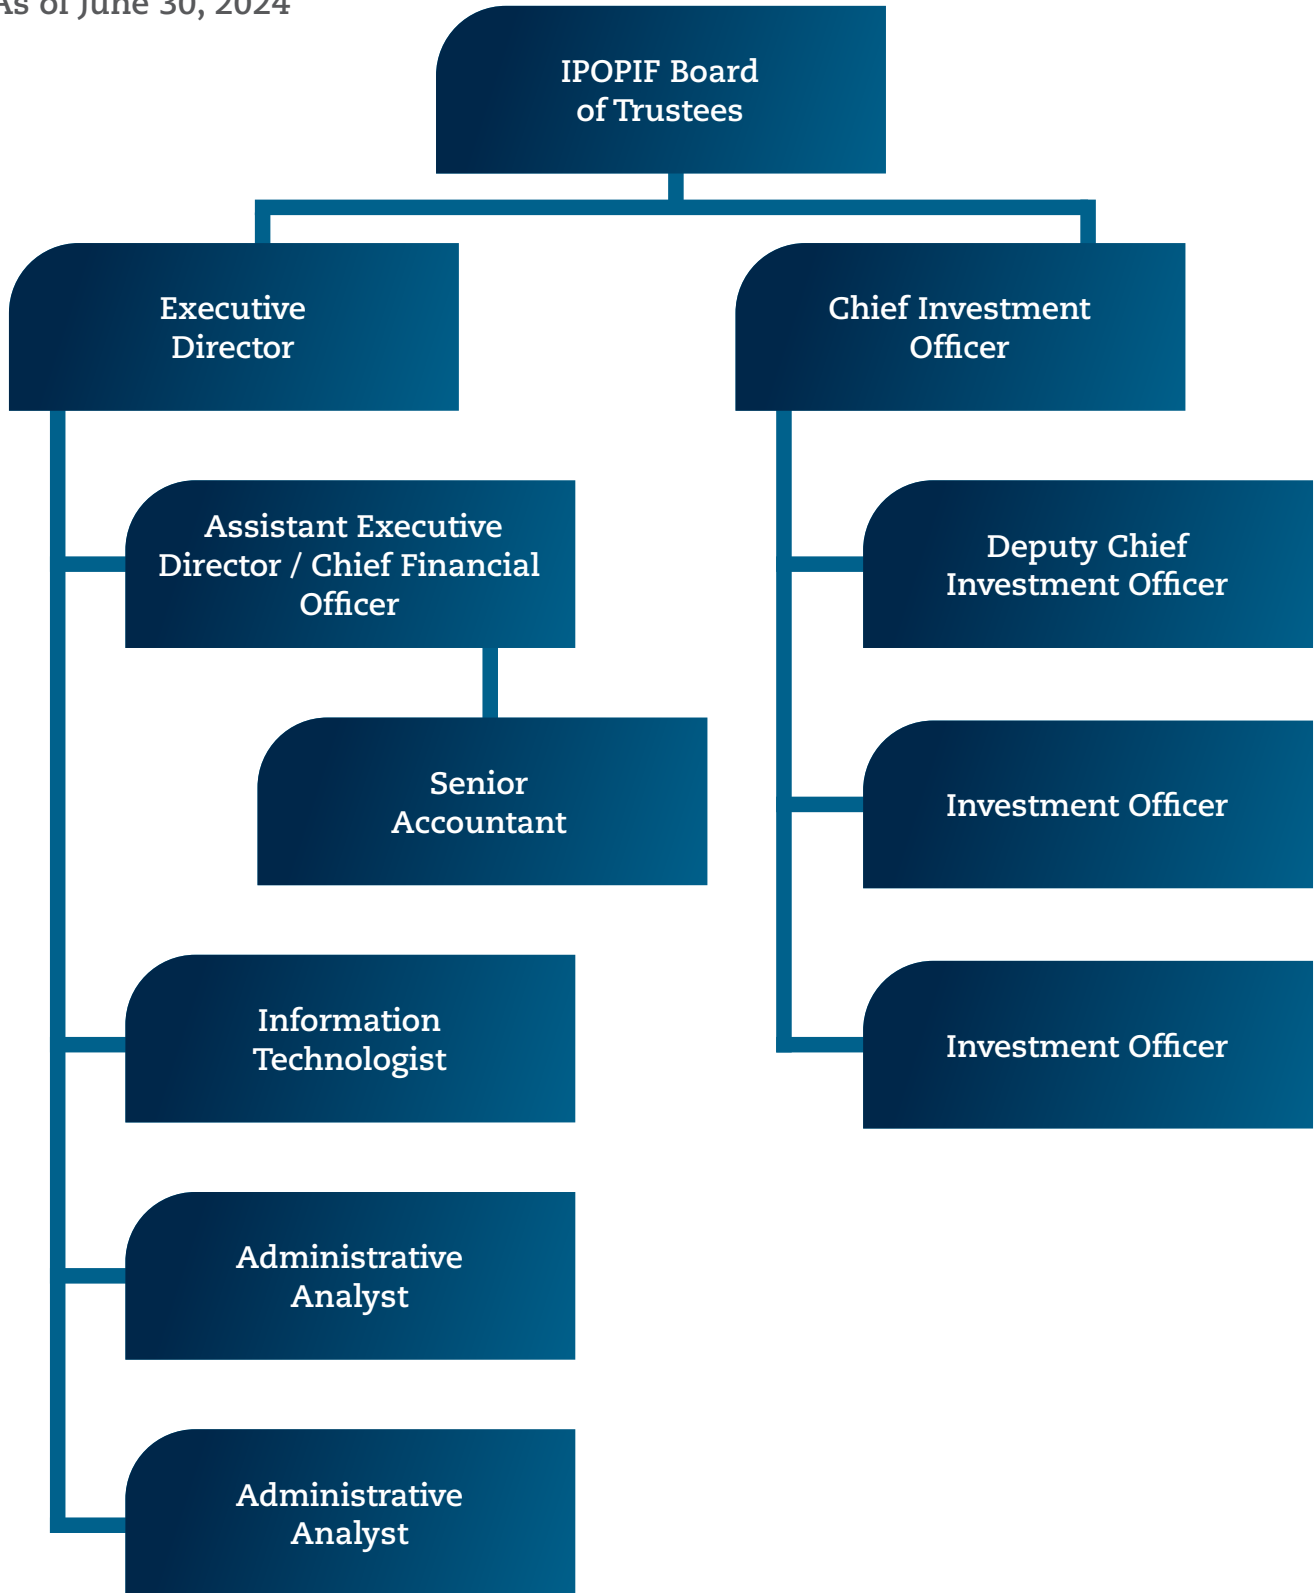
As of June 30, 2024

IPOPIF Board of Trustees

Executive Director

Chief Investment Officer

Assistant Executive Director / Chief Financial Officer

Senior Accountant

Information Technologist

Administrative Analyst

Administrative Analyst

Deputy Chief Investment Officer

Investment Officer

Investment Officer